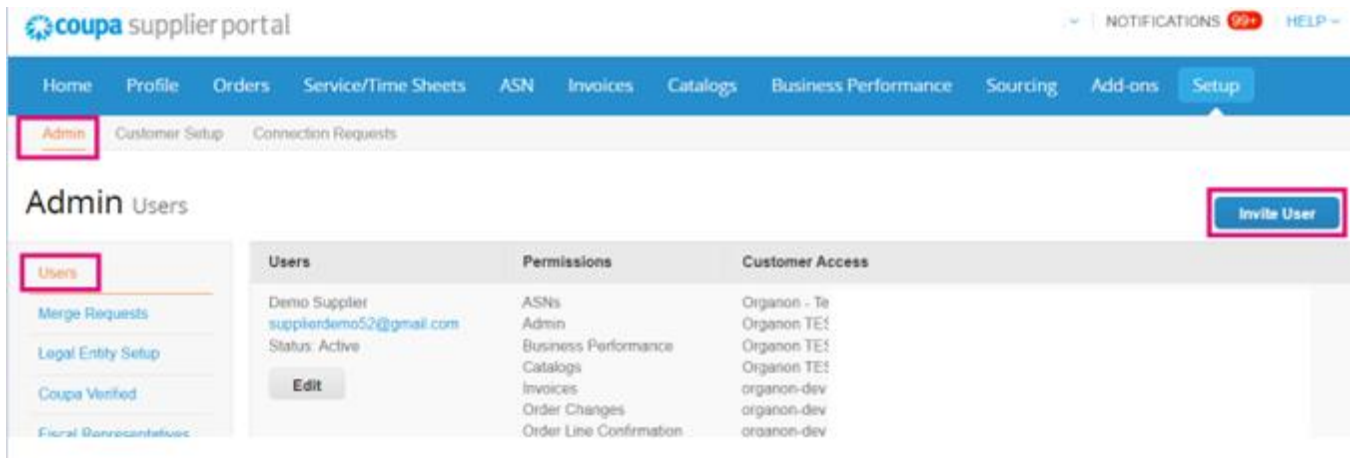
coupa supplier portal

NOTIFICATIONS 99+ HELP

Home Profile Orders Service/Time Sheets ASN Invoices Catalogs Business Performance Sourcing Add-ons Setup

Admin Customer Setup Connection Requests

Admin Users

Invite User

Users
Merge Requests
Legal Entity Setup
Coupa Verified
Fiscal Representatives

| Users | Permissions | Customer Access |
|---|---|---|
| Demo Supplier supplierdemo52@gmail.com Status: Active Edit | ASNs Admin Business Performance Catalogs Invoices Order Changes Order Line Confirmation | Organon - Te Organon TES Organon TES Organon TES organon-dev organon-dev organon-dev |